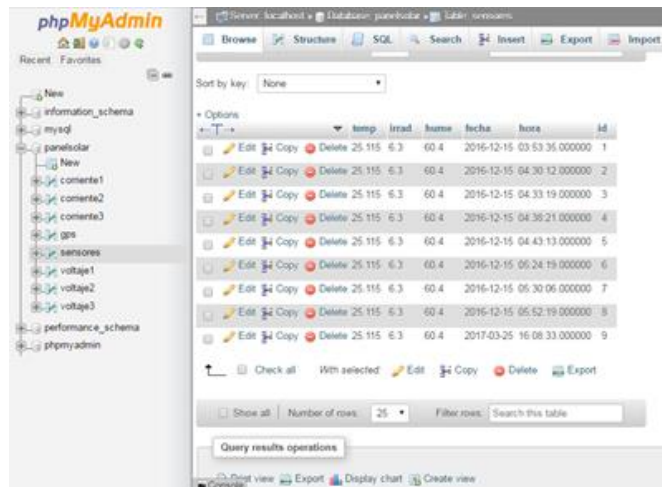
phpMyAdmin

Recent Favorites

New
information_schema
mysql
panelsolar
New
corriente1
corriente2
corriente3
gps
sensores
voltaje1
voltaje2
voltaje3
performance_schema
phpmyadmin

Server: localhost » Database: panelsolar » Table: sensores

Browse Structure SQL Search Insert Export Import

Sort by key: None

+ Options

| | | | | temp | irrad | hume | fecha | hora | id |
|---|---|---|---|---|---|---|---|---|---|
| | Edit | Copy | Delete | 25.115 | 6.3 | 60.4 | 2016-12-15 | 03:53:35.000000 | 1 |
| | Edit | Copy | Delete | 25.115 | 6.3 | 60.4 | 2016-12-15 | 04:30:12.000000 | 2 |
| | Edit | Copy | Delete | 25.115 | 6.3 | 60.4 | 2016-12-15 | 04:33:19.000000 | 3 |
| | Edit | Copy | Delete | 25.115 | 6.3 | 60.4 | 2016-12-15 | 04:38:21.000000 | 4 |
| | Edit | Copy | Delete | 25.115 | 6.3 | 60.4 | 2016-12-15 | 04:43:13.000000 | 5 |
| | Edit | Copy | Delete | 25.115 | 6.3 | 60.4 | 2016-12-15 | 05:24:19.000000 | 6 |
| | Edit | Copy | Delete | 25.115 | 6.3 | 60.4 | 2016-12-15 | 05:30:06.000000 | 7 |
| | Edit | Copy | Delete | 25.115 | 6.3 | 60.4 | 2016-12-15 | 05:52:19.000000 | 8 |
| | Edit | Copy | Delete | 25.115 | 6.3 | 60.4 | 2017-03-25 | 16:08:33.000000 | 9 |

Check all With selected: Edit Copy Delete Export

Show all | Number of rows: 25 Filter rows: Search this table

Query results operations

Print view Export Display chart Create view

Console